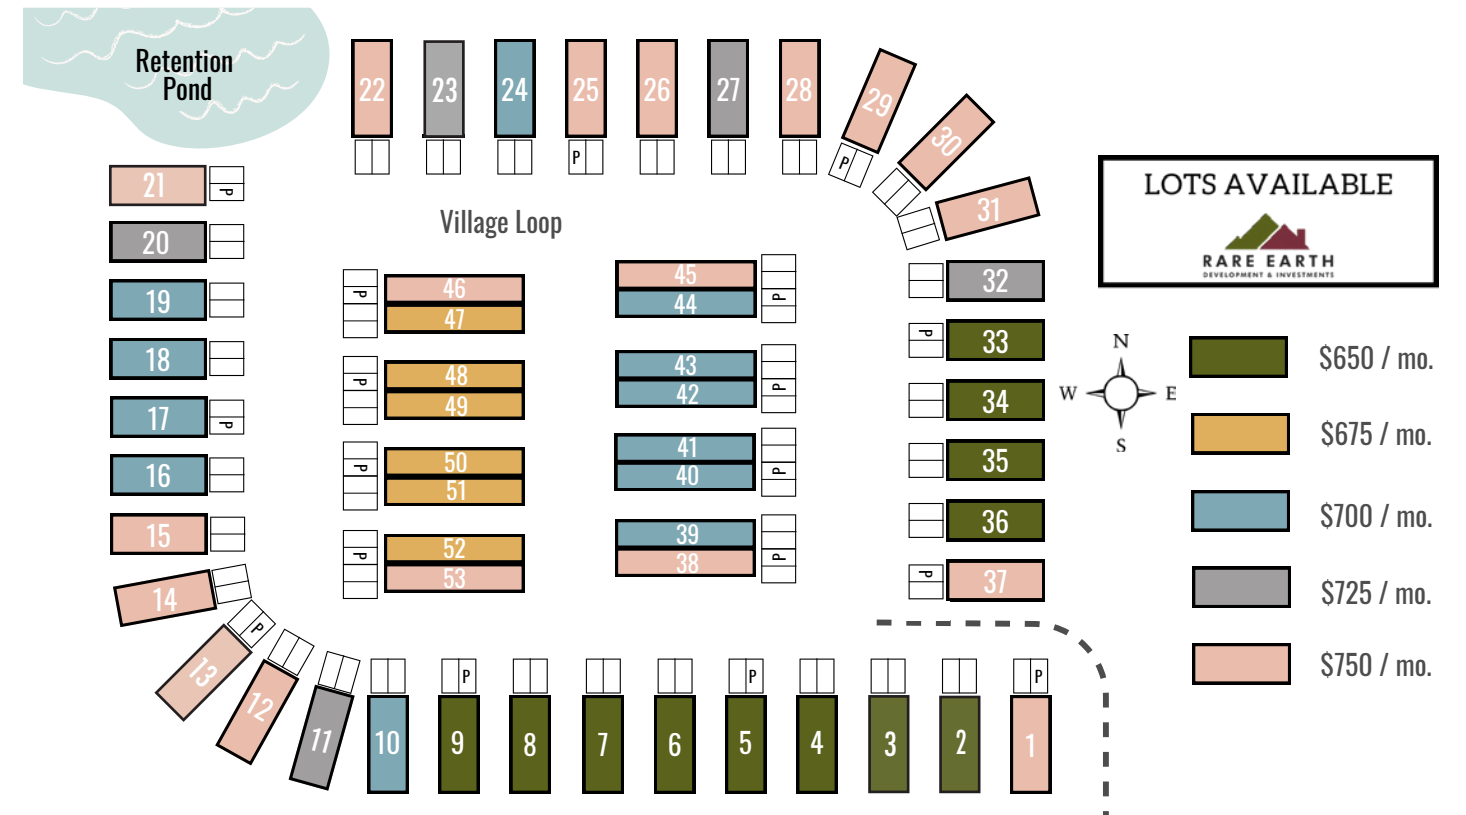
Retention Pond

22 23 24 25 26 27 28 29 30 31

P P

LOTS AVAILABLE

RARE EARTH
DEVELOPMENT & INVESTMENTS

21 P
20
19
18
17 P
16
15

Village Loop

P 46
47
P 48
49
P 50
51
P 52
53

45
44 P
43
42 P
41
40 P
39
38 P

32
P 33
34
35
36
P 37

N
W E
S

$650 / mo.
$675 / mo.
$700 / mo.
$725 / mo.
$750 / mo.

14
P
13
12
11
10
P 9
8
7
6
P 5
4
3
2
P 1